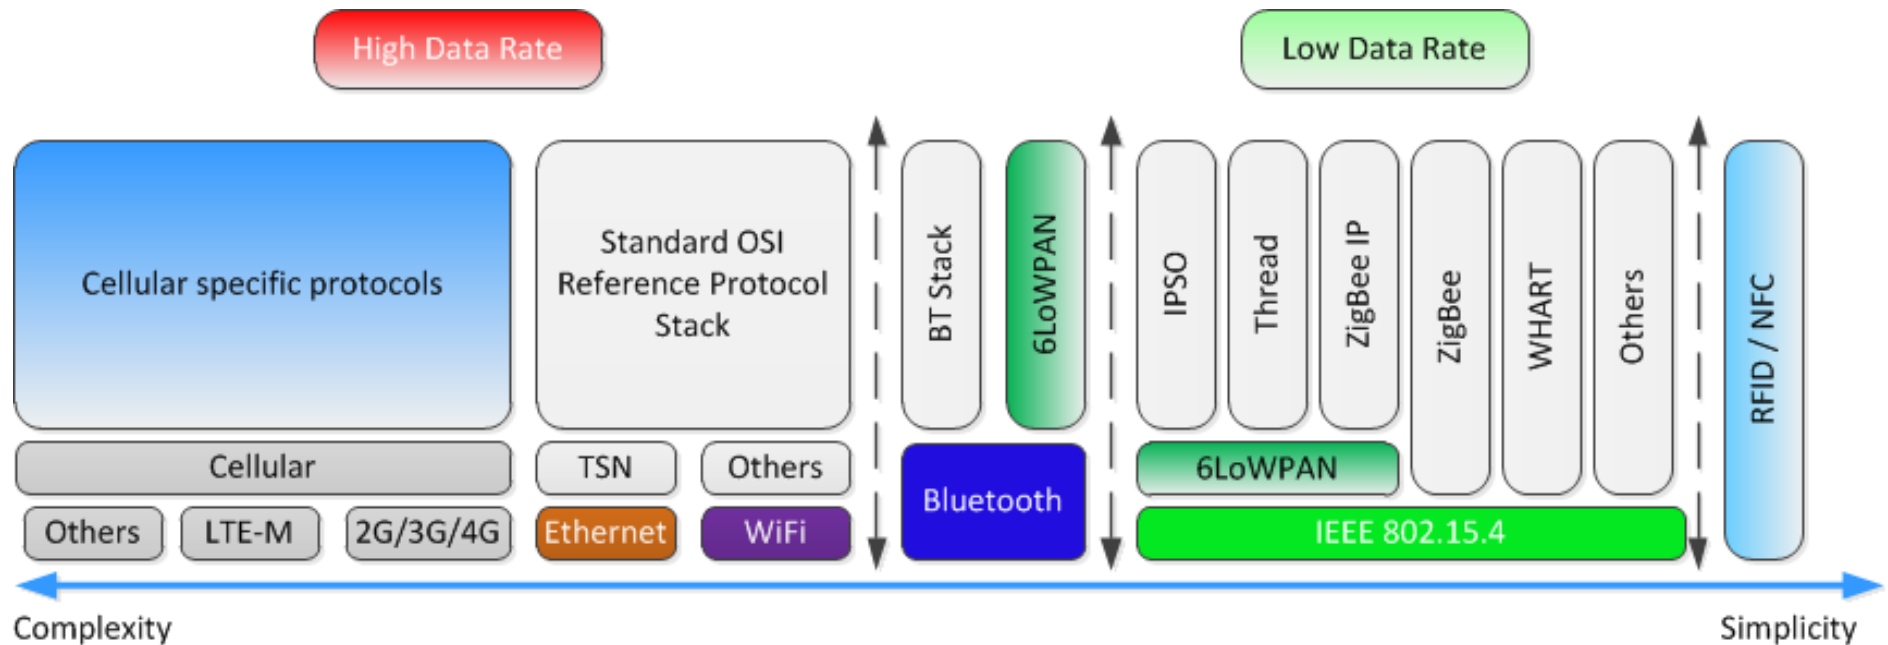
High Data Rate

Low Data Rate

Cellular specific protocols

Standard OSI Reference Protocol Stack

BT Stack

6LoWPAN

IPSO

Thread

ZigBee IP

ZigBee

WHART

Others

RFID / NFC

Cellular

TSN

Others

Bluetooth

6LoWPAN

Others

LTE-M

2G/3G/4G

Ethernet

WiFi

IEEE 802.15.4

Complexity

Simplicity